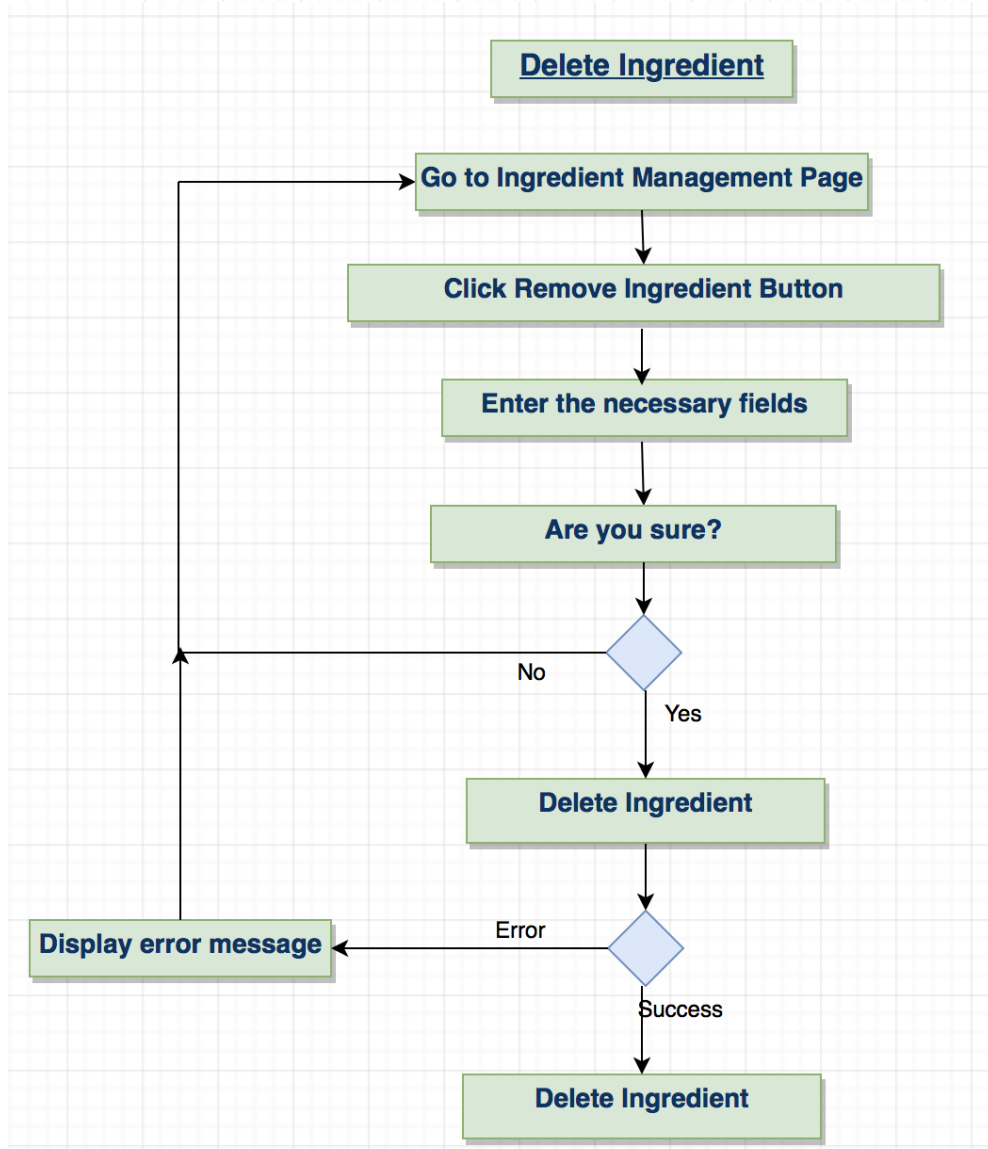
Delete Ingredient

Go to Ingredient Management Page

Click Remove Ingredient Button

Enter the necessary fields

Are you sure?

No

Yes

Delete Ingredient

Error

Display error message

Success

Delete Ingredient